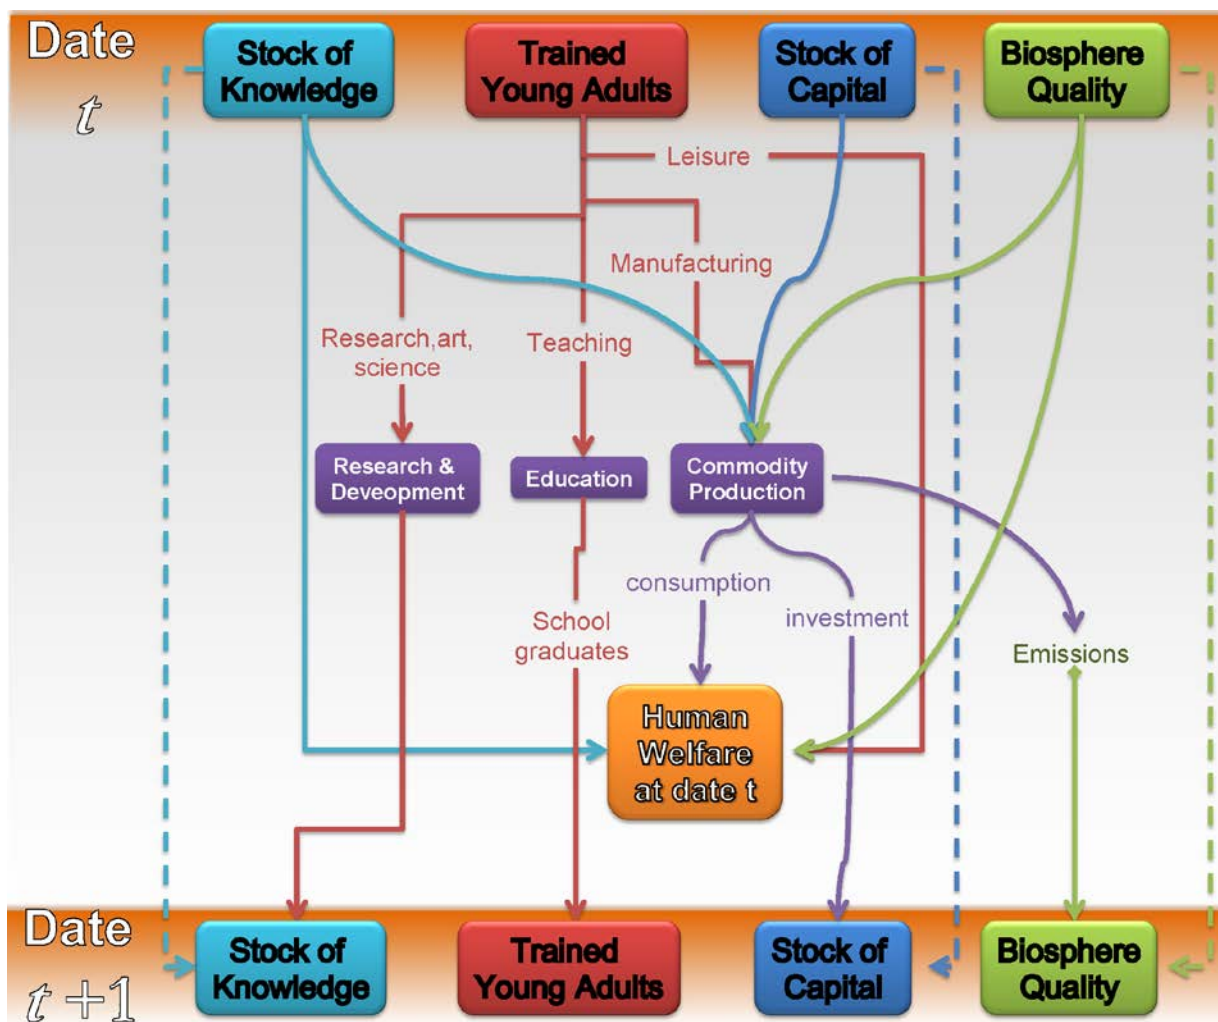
Date
$t$

Stock of Knowledge

Trained Young Adults

Stock of Capital

Biosphere Quality

Leisure

Manufacturing

Research,art, science

Teaching

Research & Deveopment

Education

Commodity Production

consumption

investment

School graduates

Emissions

Human Welfare at date t

Date
$t+1$

Stock of Knowledge

Trained Young Adults

Stock of Capital

Biosphere Quality